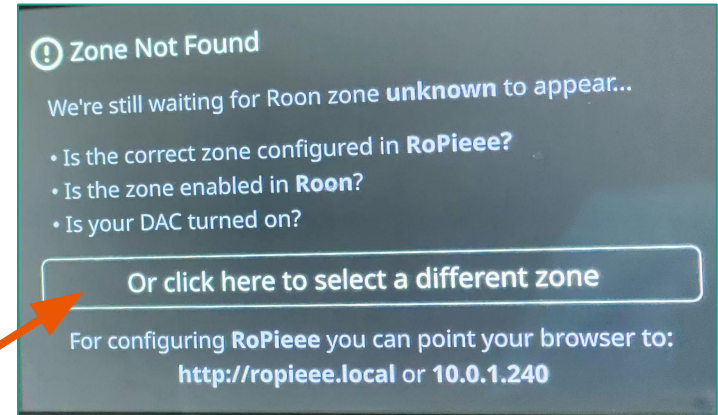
Zone Not Found

We're still waiting for Roon zone unknown to appear...

• Is the correct zone configured in RoPieee?
• Is the zone enabled in Roon?
• Is your DAC turned on?

Or click here to select a different zone

For configuring RoPieee you can point your browser to: http://ropieee.local or 10.0.1.240